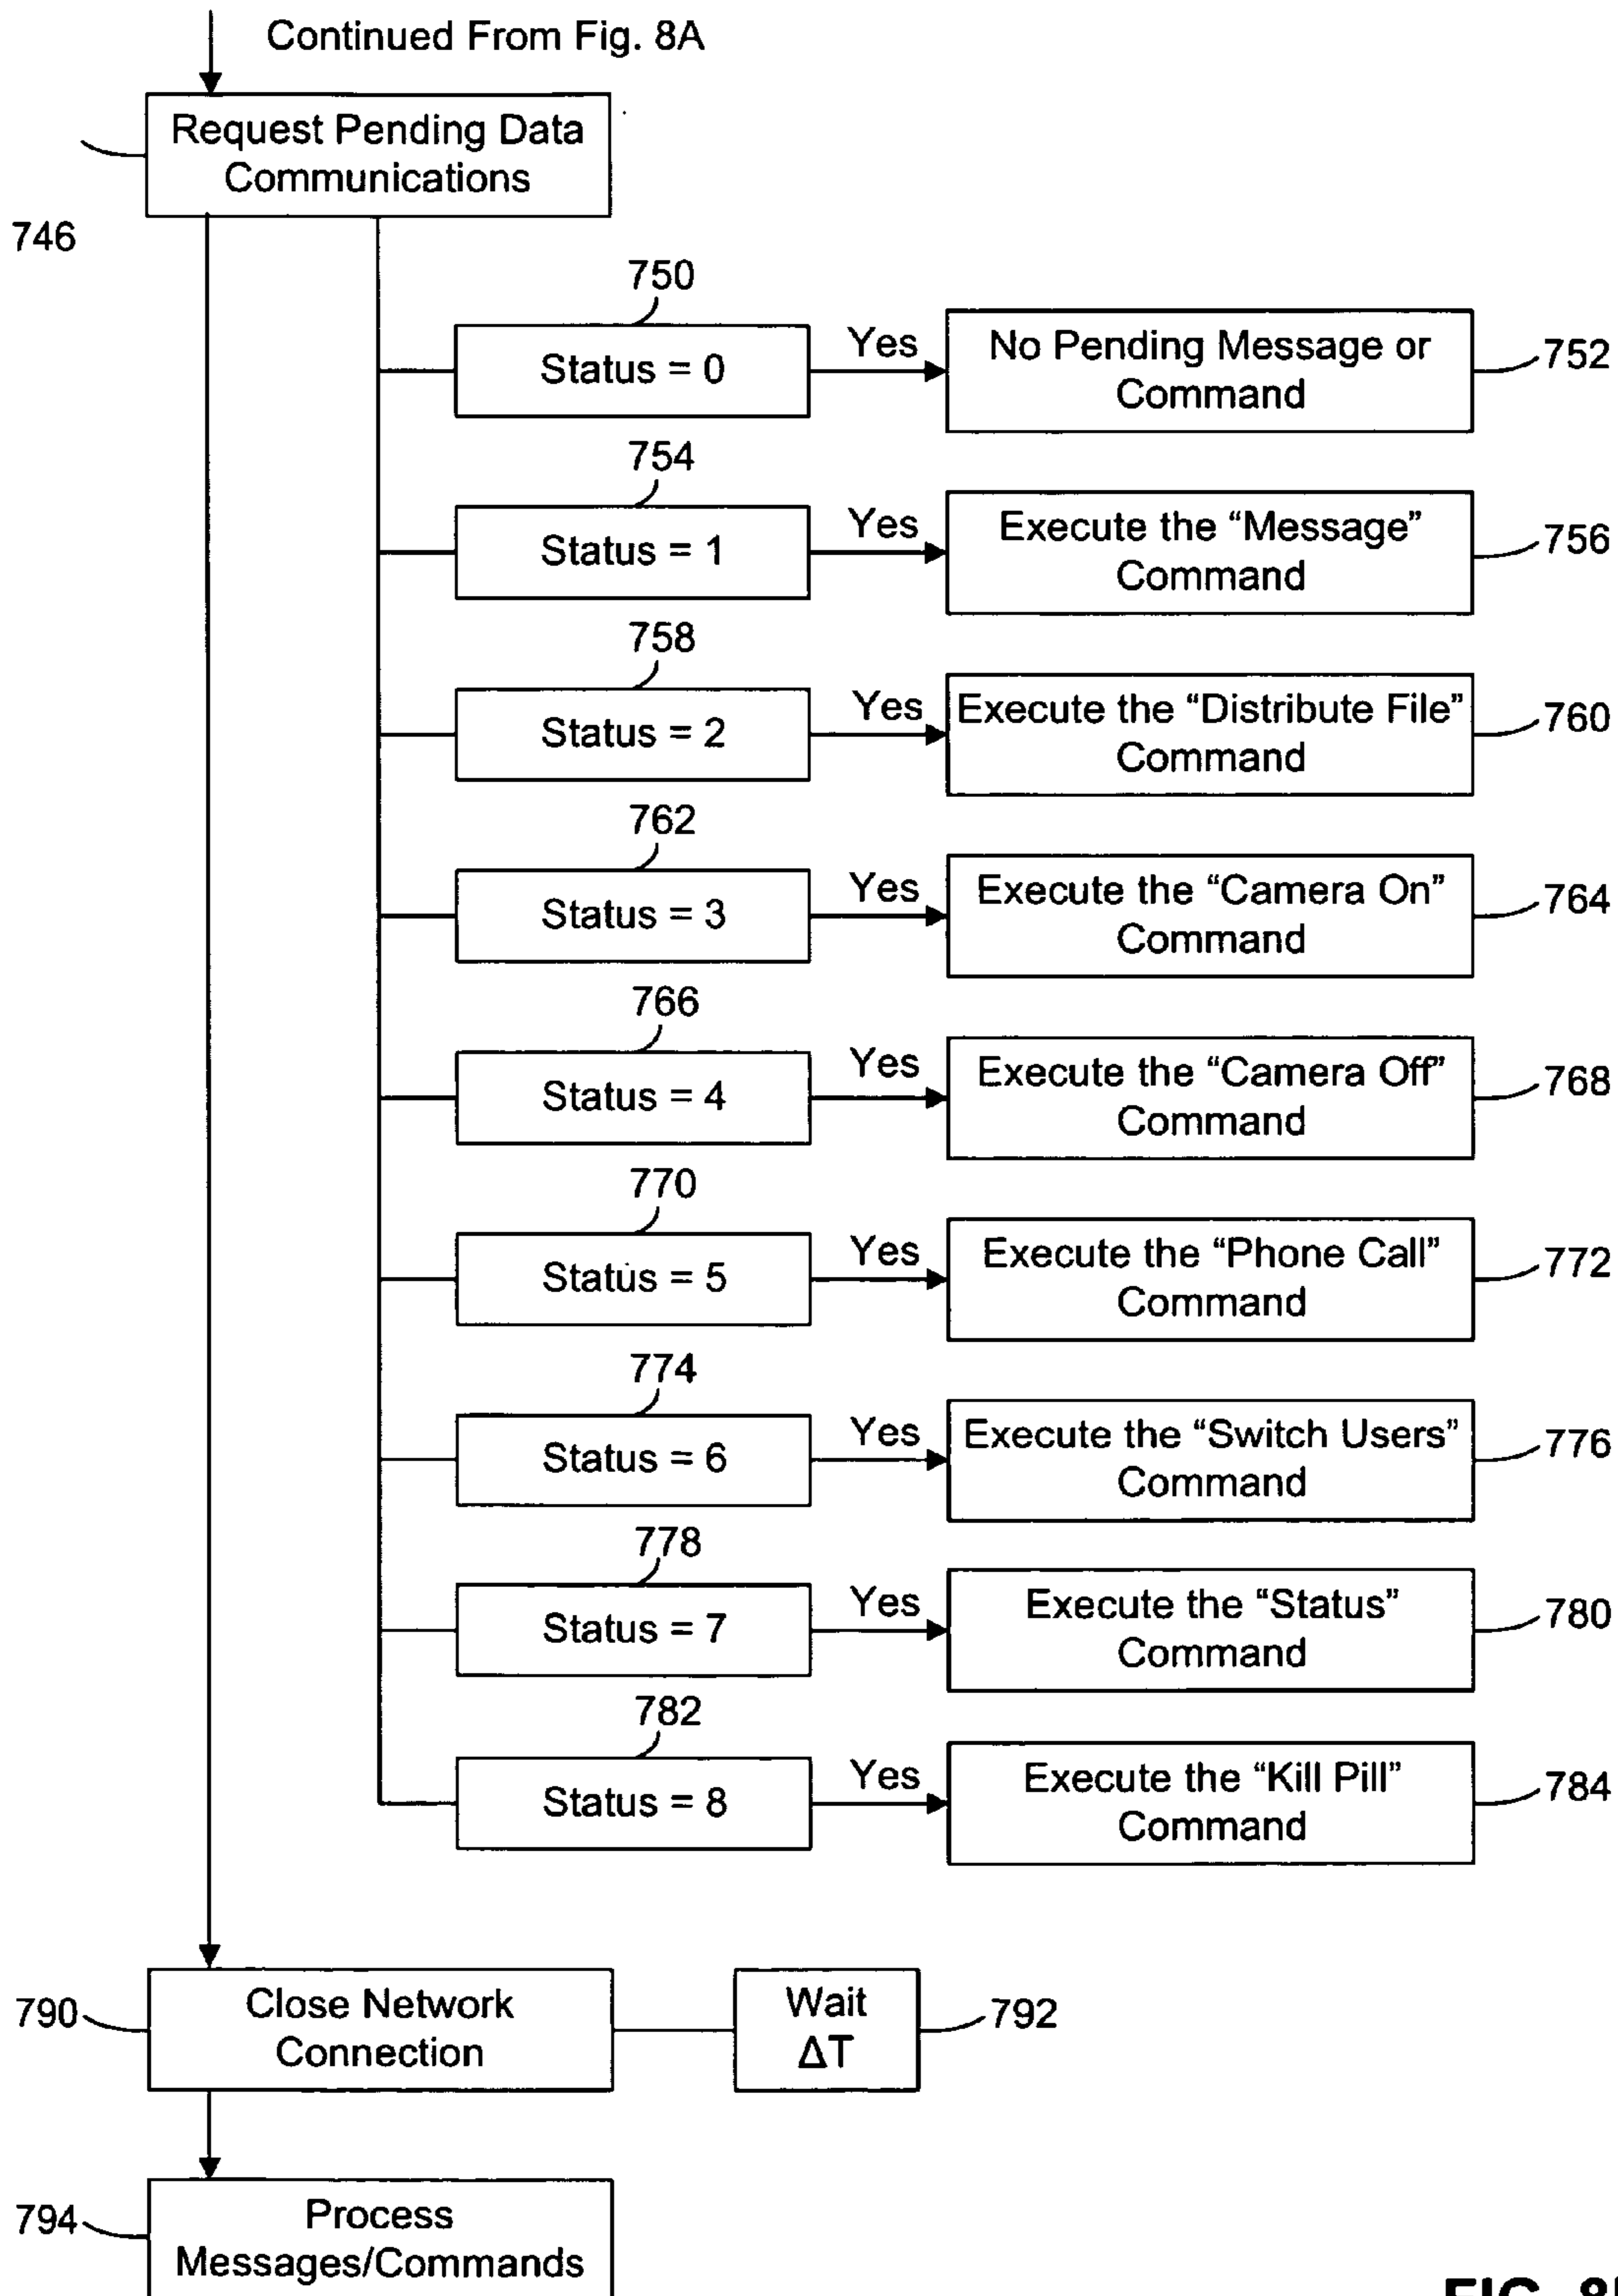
Continued From Fig. 8A

Request Pending Data Communications

746

750

Status = 0

Yes

No Pending Message or Command

752

754

Status = 1

Yes

Execute the "Message" Command

756

758

Status = 2

Yes

Execute the "Distribute File" Command

760

762

Status = 3

Yes

Execute the "Camera On" Command

764

766

Status = 4

Yes

Execute the "Camera Off" Command

768

770

Status = 5

Yes

Execute the "Phone Call" Command

772

774

Status = 6

Yes

Execute the "Switch Users" Command

776

778

Status = 7

Yes

Execute the "Status" Command

780

782

Status = 8

Yes

Execute the "Kill Pill" Command

784

790

Close Network Connection

Wait $\Delta T$

792

794

Process Messages/Commands

FIG. 8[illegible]